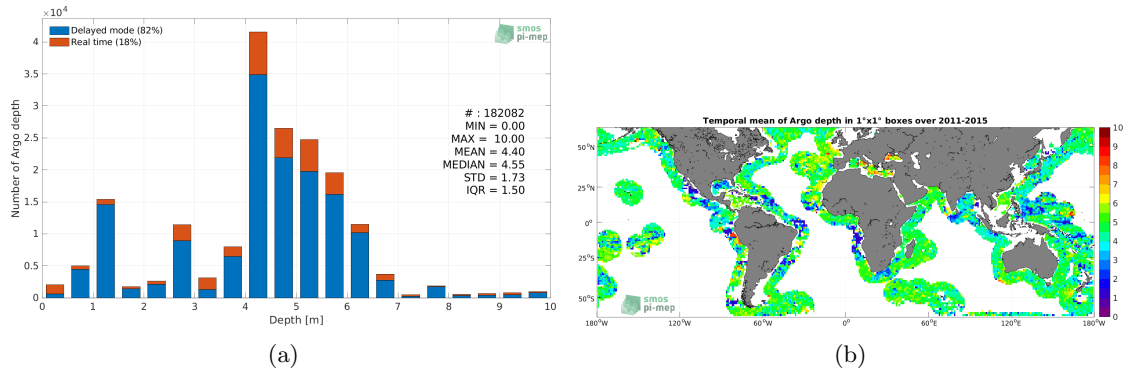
$\times10^4$

Delayed mode (82%)
Real time (18%)

smos
pi-mep

4
3.5
3
2.5
2
1.5
1
0.5
0

Number of Argo depth

# : 182082
MIN = 0.00
MAX = 10.00
MEAN = 4.40
MEDIAN = 4.55
STD = 1.73
IQR = 1.50

0 1 2 3 4 5 6 7 8 9 10
Depth [m]

(a)

Temporal mean of Argo depth in 1°x1° boxes over 2011-2015

50°N
25°N
0°
25°S
50°S

smos
pi-mep

180°W 120°W 60°W 0° 60°E 120°E 180°W

10
9
8
7
6
5
4
3
2
1
0

(b)